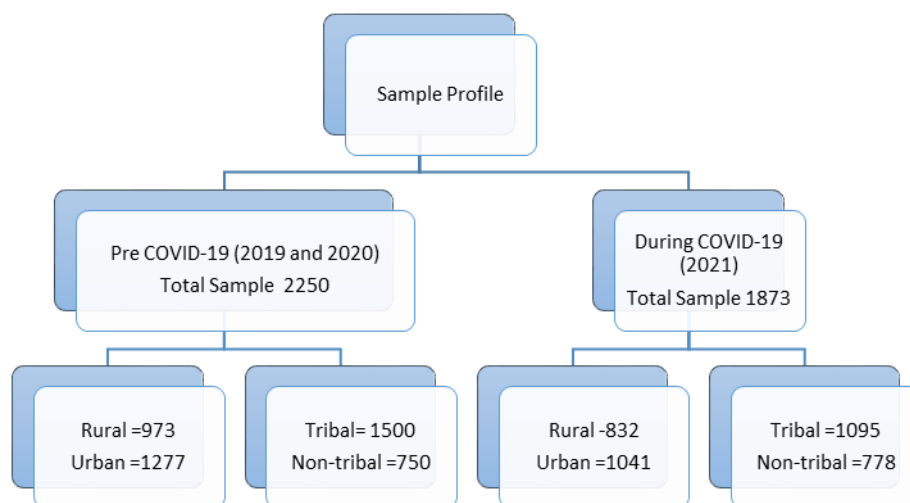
Sample Profile

Pre COVID-19 (2019 and 2020)
Total Sample 2250

During COVID-19 (2021)
Total Sample 1873

Rural =973
Urban =1277

Tribal= 1500
Non-tribal =750

Rural -832
Urban =1041

Tribal =1095
Non-tribal =778